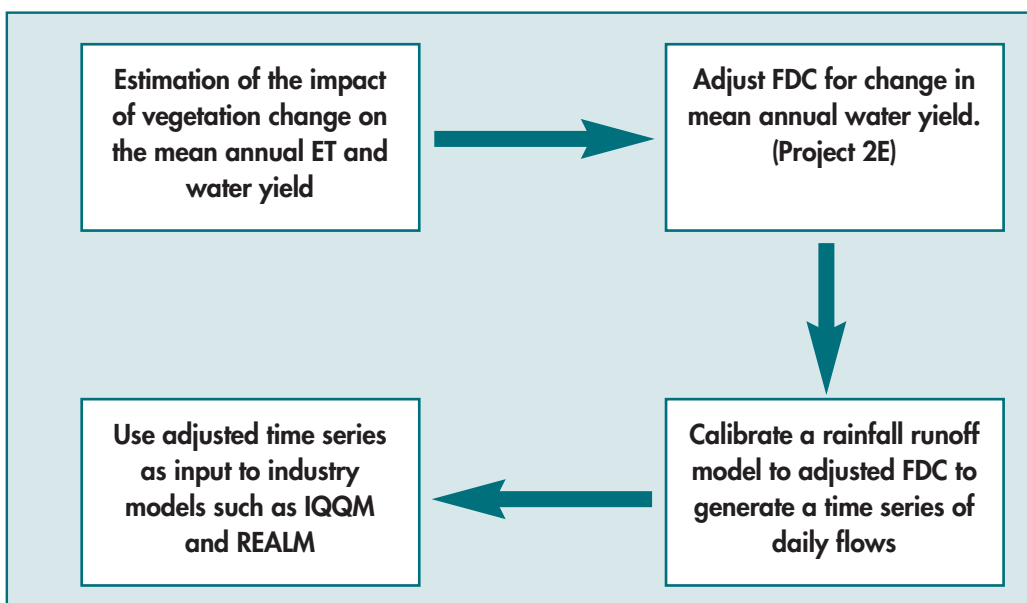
Estimation of the impact of vegetation change on the mean annual ET and water yield

Adjust FDC for change in mean annual water yield. (Project 2E)

Calibrate a rainfall runoff model to adjusted FDC to generate a time series of daily flows

Use adjusted time series as input to industry models such as IQQM and REALM